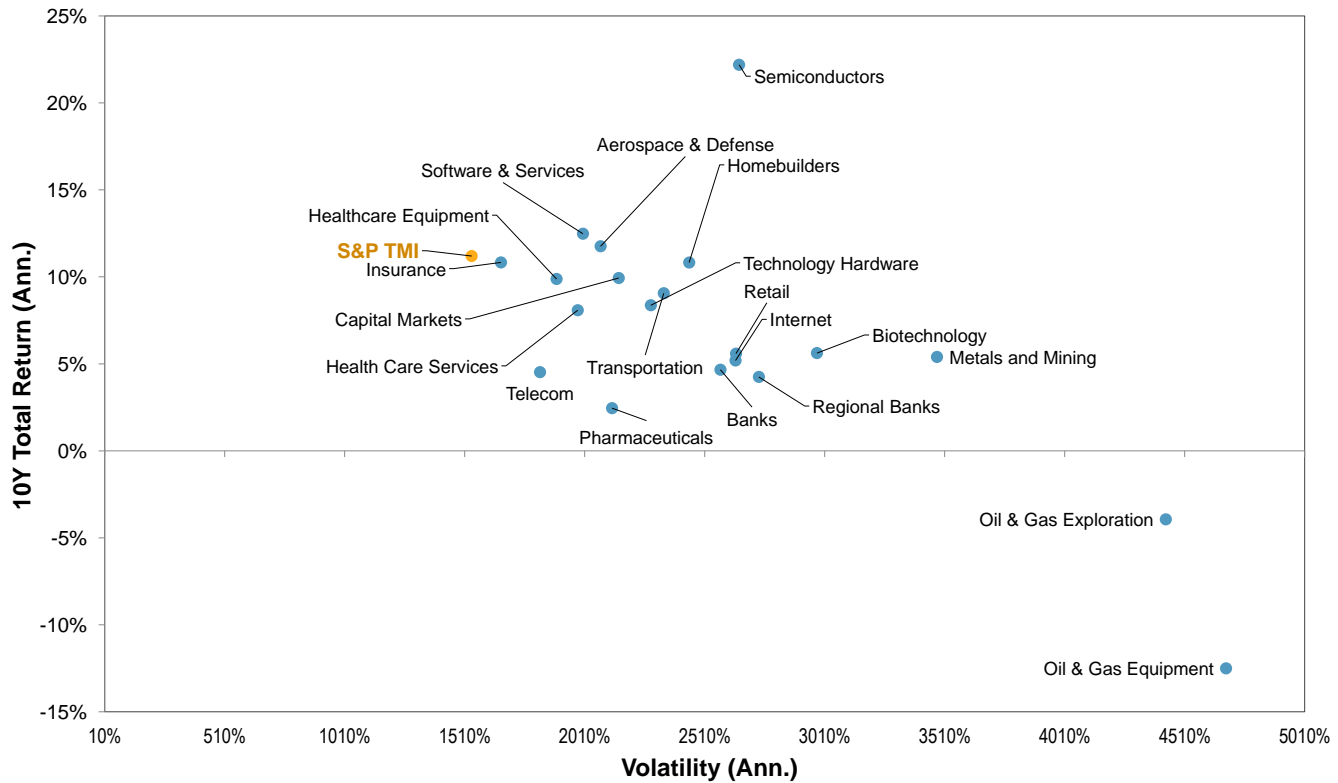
25%
20%
15%
10%
5%
0%
-5%
-10%
-15%

10Y Total Return (Ann.)

Semiconductors
Aerospace & Defense
Homebuilders
Software & Services
Healthcare Equipment
S&P TMI
Insurance
Technology Hardware
Retail
Internet
Capital Markets
Biotechnology
Metals and Mining
Health Care Services
Transportation
Telecom
Banks
Regional Banks
Pharmaceuticals
Oil & Gas Exploration
Oil & Gas Equipment

10%
510%
1010%
1510%
2010%
2510%
3010%
3510%
4010%
4510%
5010%

Volatility (Ann.)